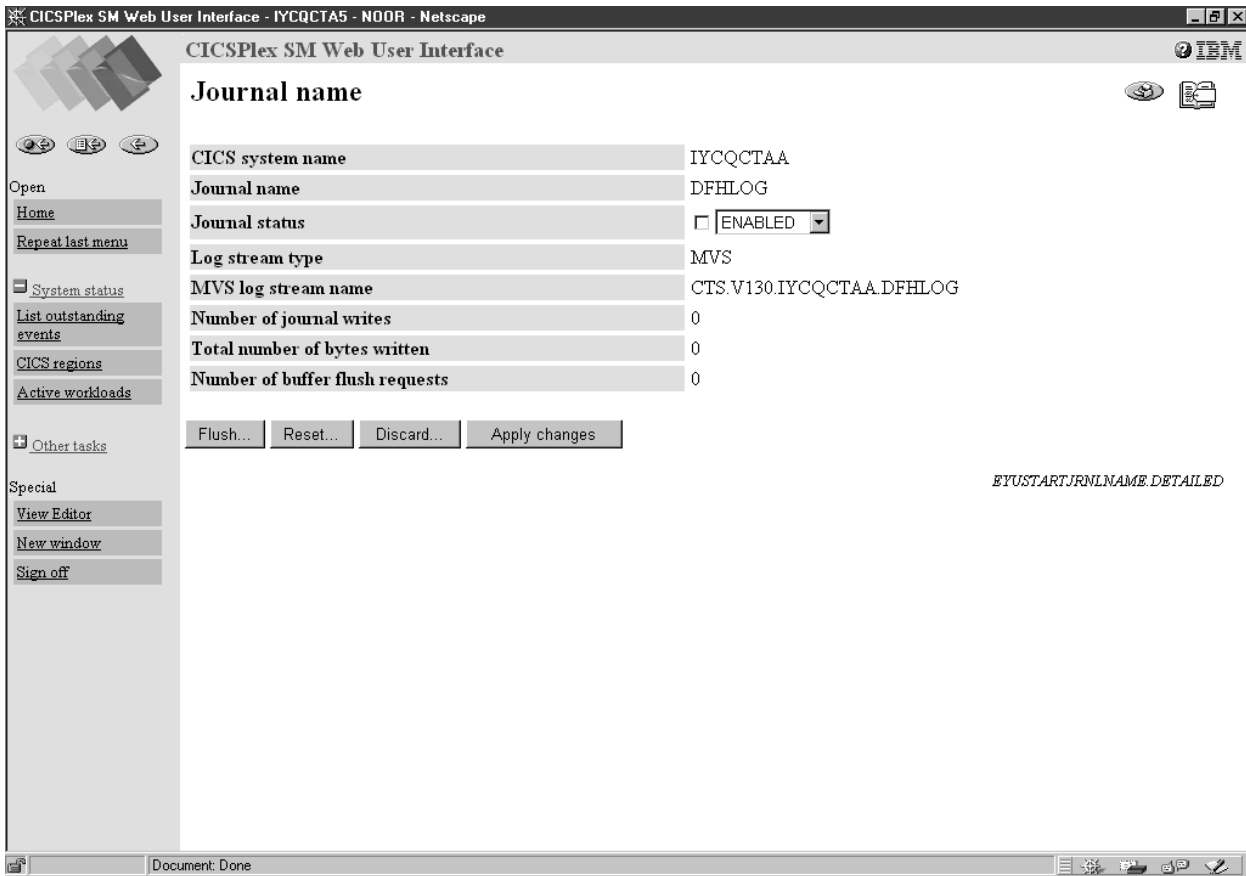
CICSPlex SM Web User Interface - IYCQCTA5 - NOOR - Netscape

CICSPlex SM Web User Interface

IBM

Journal name

Open
Home
Repeat last menu

System status
List outstanding events
CICS regions
Active workloads

Other tasks

Special
View Editor
New window
Sign off

| | |
|---|---|
| CICS system name | IYCQCTAA |
| Journal name | DFHLOG |
| Journal status | ENABLED |
| Log stream type | MVS |
| MVS log stream name | CTS.V130.IYCQCTAA.DFHLOG |
| Number of journal writes | 0 |
| Total number of bytes written | 0 |
| Number of buffer flush requests | 0 |

Flush... Reset... Discard... Apply changes

EYUSTARTJRNLNAME.DETAILED

Document: Done